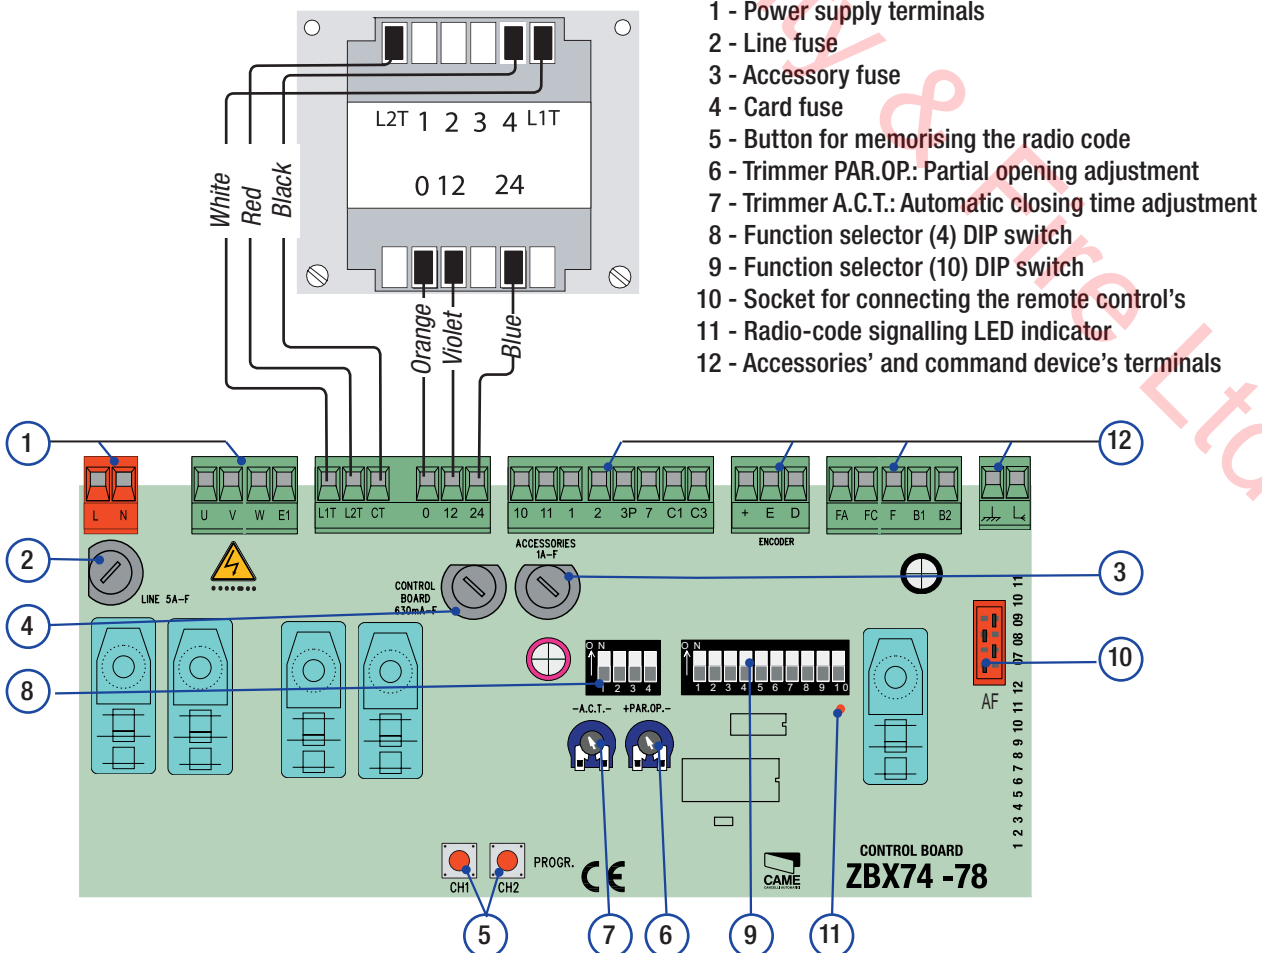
1 - Power supply terminals
2 - Line fuse
3 - Accessory fuse
4 - Card fuse
5 - Button for memorising the radio code
6 - Trimmer PAR.OP.: Partial opening adjustment
7 - Trimmer A.C.T.: Automatic closing time adjustment
8 - Function selector (4) DIP switch
9 - Function selector (10) DIP switch
10 - Socket for connecting the remote control's
11 - Radio-code signalling LED indicator
12 - Accessories' and command device's terminals

L2T 1 2 3 4 L1T
0 12 24

White
Red
Black
Orange
Violet
Blue

L N
U V W E1
L1T L2T CT
0 12 24
10 11 1 2 3P 7 C1 C3
+ E D
ENCODER
FA FC F B1 B2

LINE 5A-F
CONTROL BOARD 630mA-F
ACCESSORIES 1A-F

ON 1 2 3 4
ON 1 2 3 4 5 6 7 8 9 10
-A.C.T.- +PAR.OP.-
AF
1 2 3 4 5 6 7 8 9 10 11 12 07 08 09 10 11

CH1 CH2 PROGR.
CE
CAME
CONTROL BOARD
ZBX74 -78

1 2 3 4 5 6 7 8 9 10 11 12